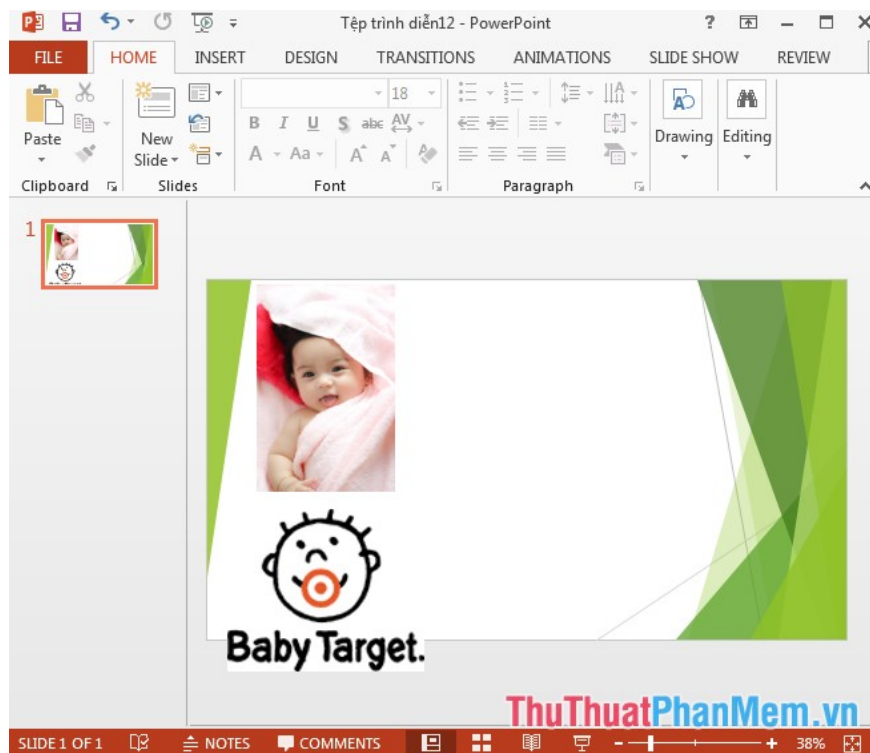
Tệp trình diễn12 - PowerPoint

?

FILE HOME INSERT DESIGN TRANSITIONS ANIMATIONS SLIDE SHOW REVIEW

Paste

New Slide

18

B I U S abc AV

A Aa A A

Drawing Editing

Clipboard Slides Font Paragraph

1

Baby Target.

ThuThuatPhanMem.vn

SLIDE 1 OF 1 NOTES COMMENTS 38%